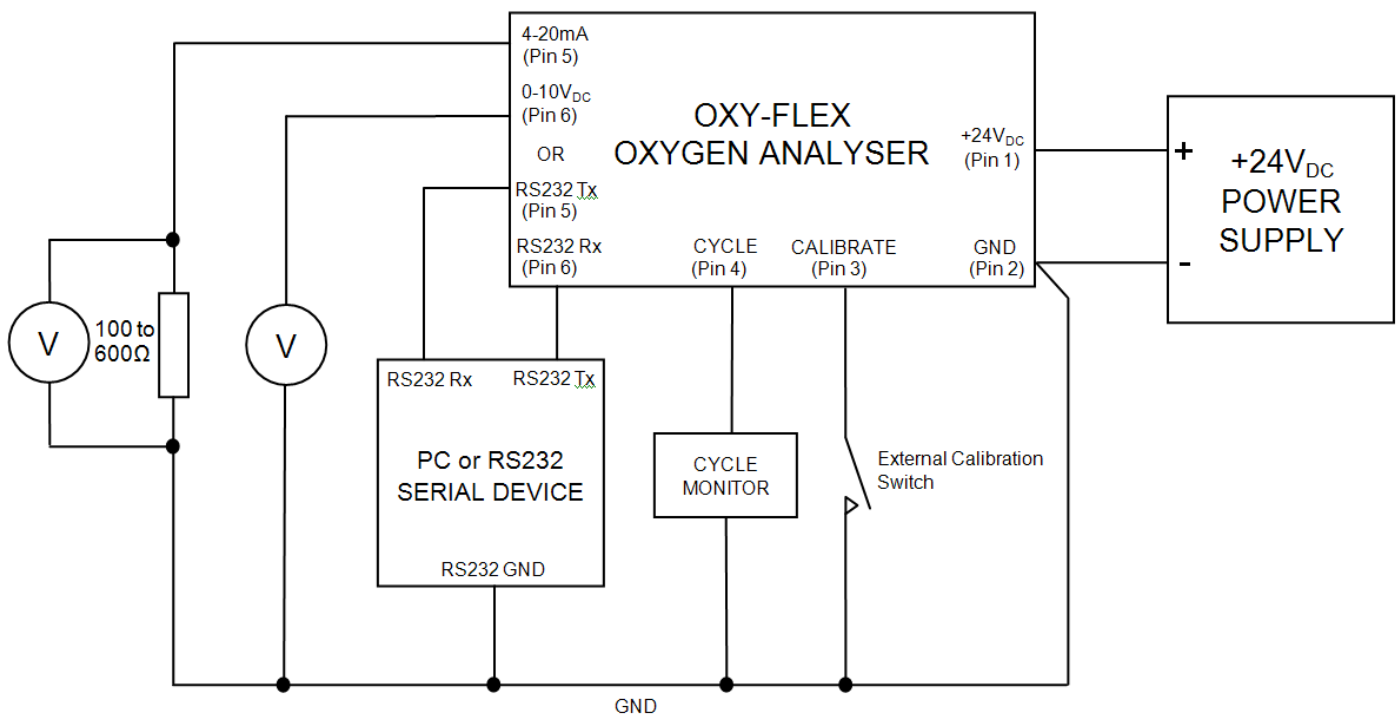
4-20mA
(Pin 5)

0-10V$_{DC}$
(Pin 6)

OR

RS232 Tx
(Pin 5)

RS232 Rx
(Pin 6)

OXY-FLEX
OXYGEN ANALYSER

+24V$_{DC}$
(Pin 1)

CYCLE
(Pin 4)

CALIBRATE
(Pin 3)

GND
(Pin 2)

+

-

+24V$_{DC}$
POWER
SUPPLY

V

100 to
600Ω

V

RS232 Rx

RS232 Tx

PC or RS232
SERIAL DEVICE

RS232 GND

CYCLE
MONITOR

External Calibration
Switch

GND